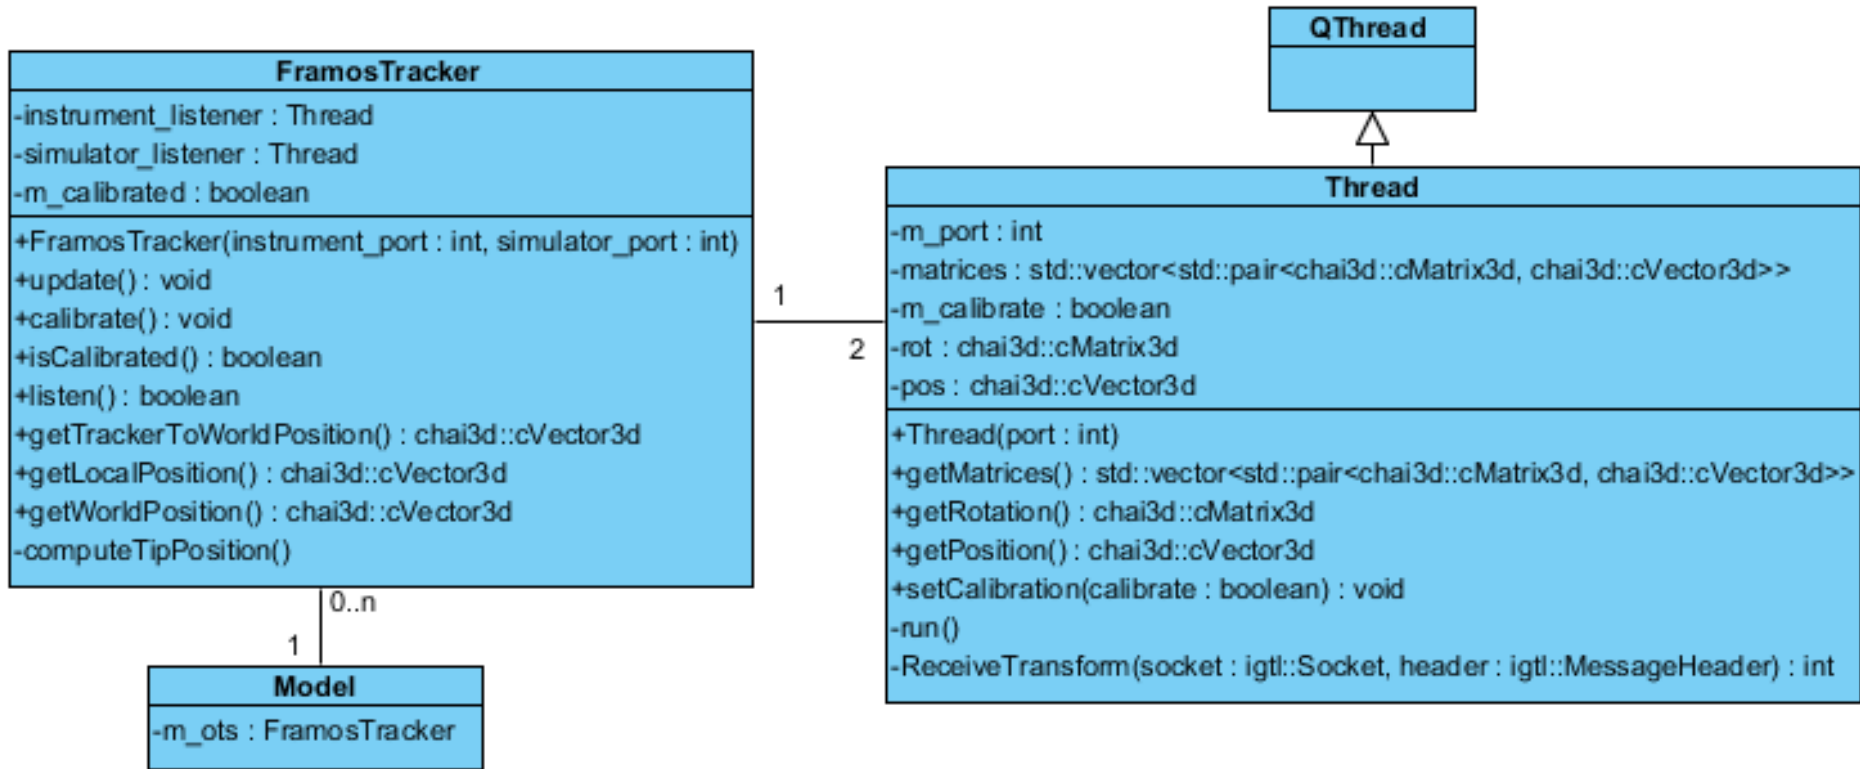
FramosTracker

-instrument_listener : Thread
-simulator_listener : Thread
-m_calibrated : boolean

+FramosTracker(instrument_port : int, simulator_port : int)
+update() : void
+calibrate() : void
+isCalibrated() : boolean
+listen() : boolean
+getTrackerToWorldPosition() : chai3d::cVector3d
+getLocalPosition() : chai3d::cVector3d
+getWorldPosition() : chai3d::cVector3d
-computeTipPosition()

1

2

0..n

1

Model

-m_ots : FramosTracker

QThread

Thread

-m_port : int
-matrices : std::vector<std::pair<chai3d::cMatrix3d, chai3d::cVector3d>>
-m_calibrate : boolean
-rot : chai3d::cMatrix3d
-pos : chai3d::cVector3d

+Thread(port : int)
+getMatrices() : std::vector<std::pair<chai3d::cMatrix3d, chai3d::cVector3d>>
+getRotation() : chai3d::cMatrix3d
+getPosition() : chai3d::cVector3d
+setCalibration(calibrate : boolean) : void
-run()
-ReceiveTransform(socket : igtl::Socket, header : igtl::MessageHeader) : int